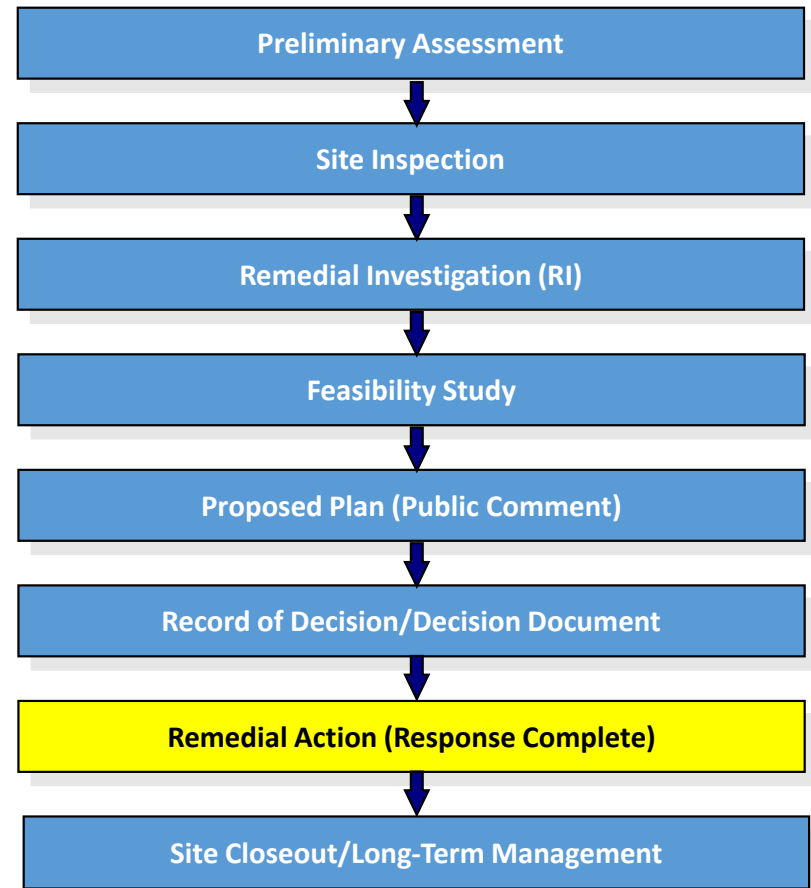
Preliminary Assessment

Site Inspection

Remedial Investigation (RI)

Feasibility Study

Proposed Plan (Public Comment)

Record of Decision/Decision Document

Remedial Action (Response Complete)

Site Closeout/Long-Term Management